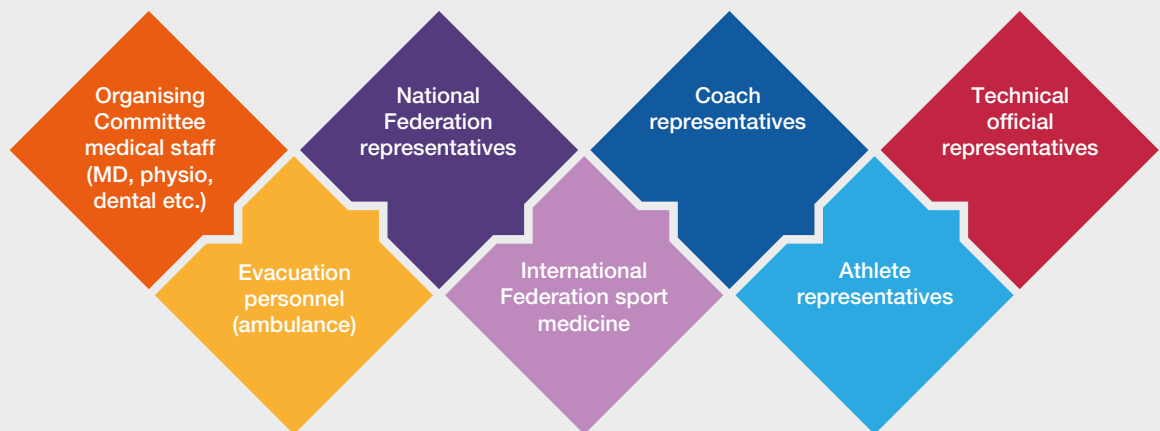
Organising Committee medical staff (MD, physio, dental etc.)

Evacuation personnel (ambulance)

National Federation representatives

International Federation sport medicine

Coach representatives

Athlete representatives

Technical official representatives